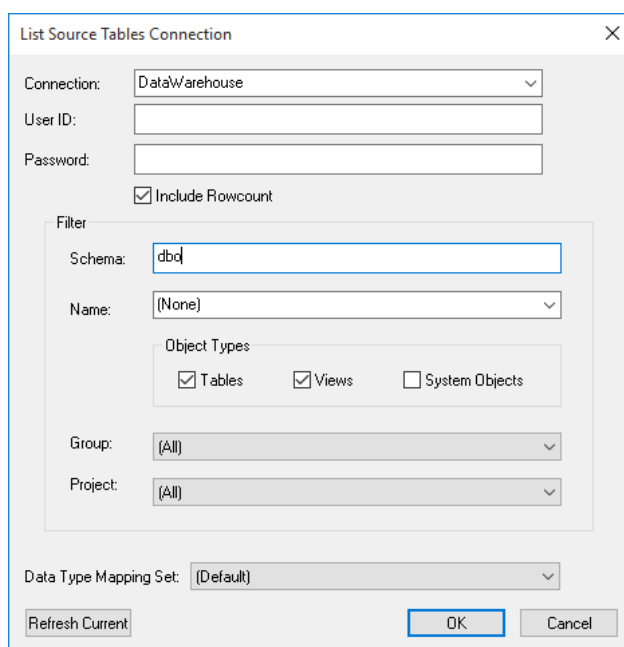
List Source Tables Connection

×

Connection: DataWarehouse

User ID:

Password:

Include Rowcount

Filter

Schema: dbo

Name: (None)

Object Types

Tables Views System Objects

Group: (All)

Project: (All)

Data Type Mapping Set: (Default)

Refresh Current

OK

Cancel